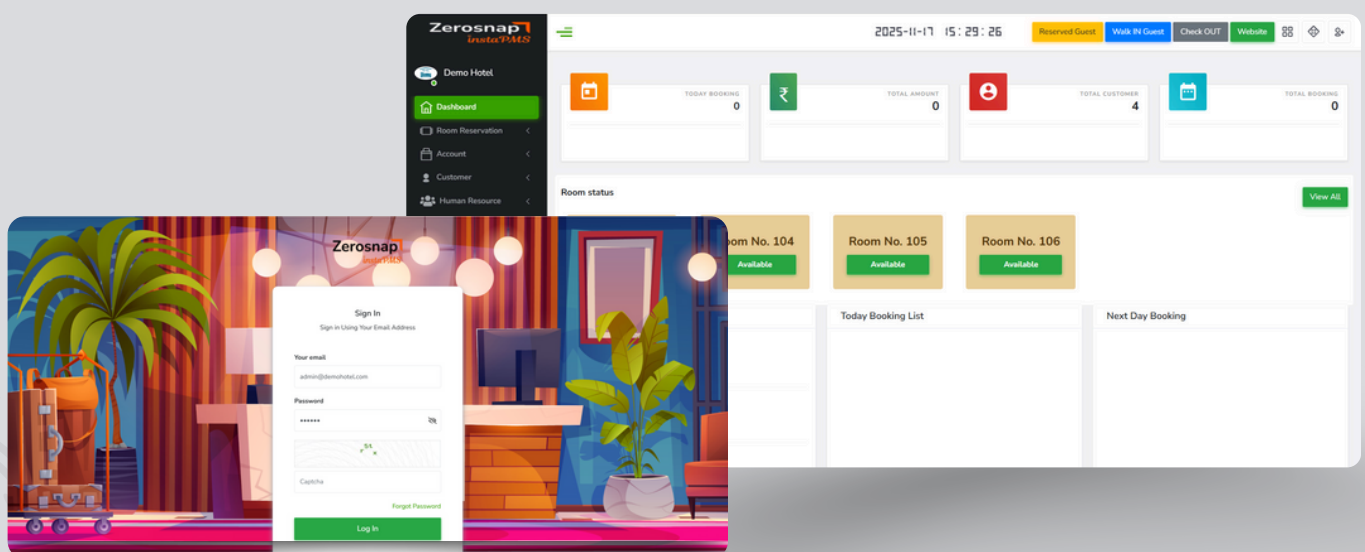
Zerosnap
instaPMS

Demo Hotel

Dashboard
Room Reservation
Account
Customer
Human Resource

2025-11-17 15:29:26

Reserved Guest
Walk IN Guest
Check OUT
Website

TODAY BOOKING
0

TOTAL AMOUNT
0

TOTAL CUSTOMER
4

TOTAL BOOKING
0

Room status

View All

Room No. 104
Available

Room No. 105
Available

Room No. 106
Available

Today Booking List

Next Day Booking

Zerosnap
instaPMS

Sign In

Sign in Using Your Email Address

Your email
admin@demohotel.com

Password
••••••

Captcha

Forgot Password

Log In